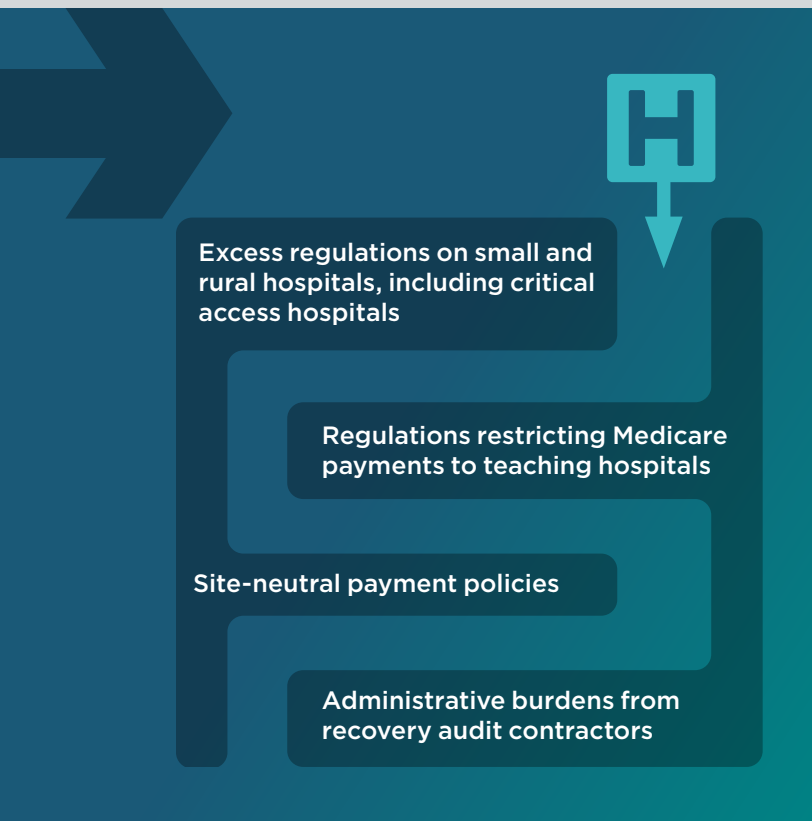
H

Excess regulations on small and rural hospitals, including critical access hospitals

Regulations restricting Medicare payments to teaching hospitals

Site-neutral payment policies

Administrative burdens from recovery audit contractors